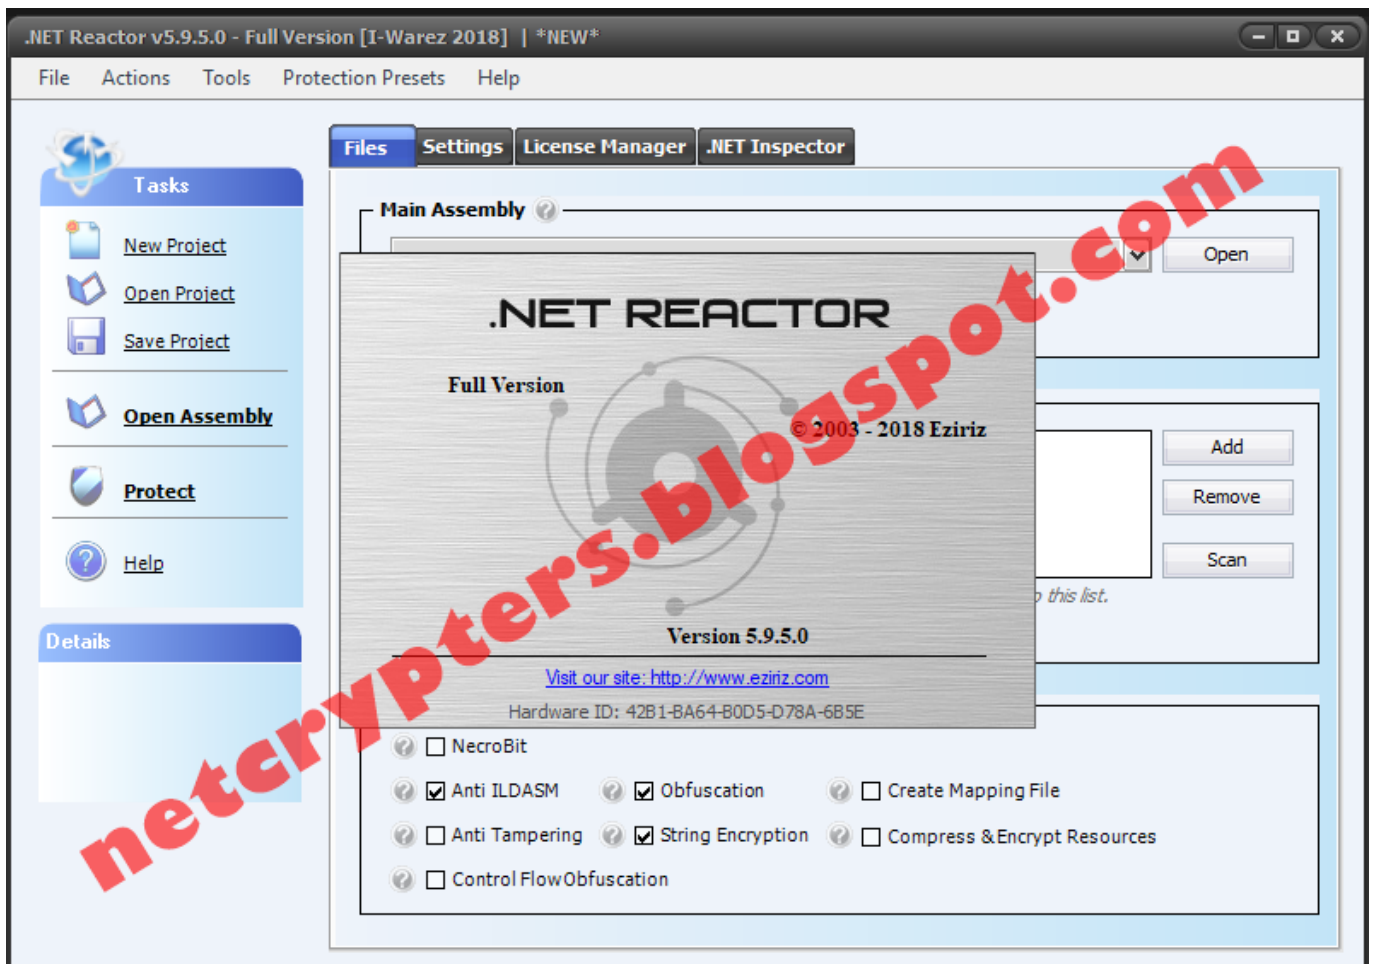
.NET Reactor v5.9.5.0 - Full Version [I-Warez 2018] | *NEW*

File Actions Tools Protection Presets Help

Tasks

New Project
Open Project
Save Project
Open Assembly
Protect
Help

Details

Files Settings License Manager .NET Inspector

Main Assembly

Open

Add
Remove
Scan

this list.

.NET REACTOR

Full Version

© 2003 - 2018 Eziriz

Version 5.9.5.0

Visit our site: http://www.eziriz.com

Hardware ID: 42B1-BA64-B0D5-D78A-6B5E

netcrypters.blogspot.com

NecroBit
Anti ILDASM
Obfuscation
Create Mapping File
Anti Tampering
String Encryption
Compress & Encrypt Resources
Control Flow Obfuscation